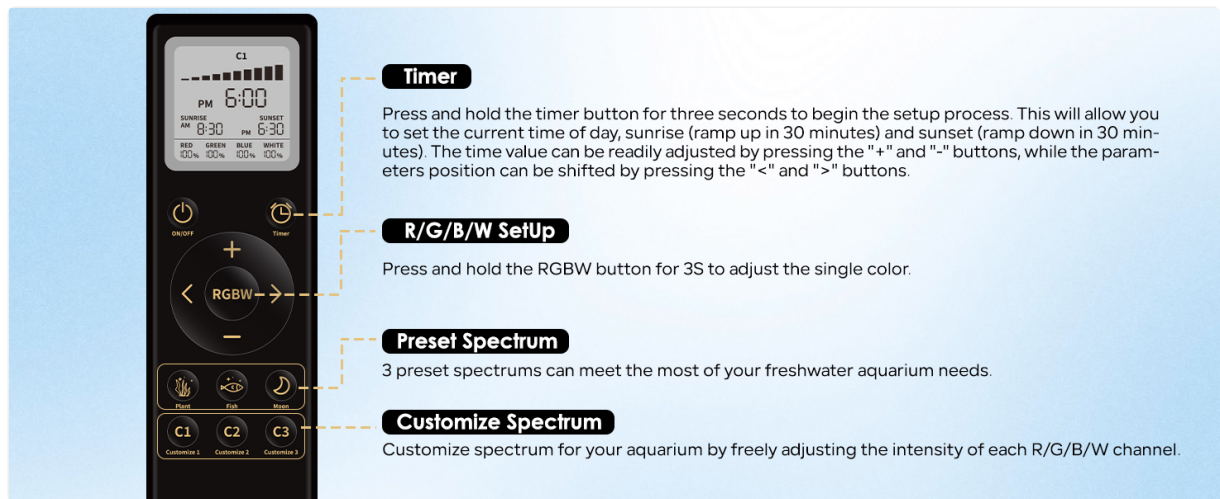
C1

PM 6:00

SUNRISE AM 8:30 PM SUNSET 6:30

RED 100% GREEN 100% BLUE 100% WHITE 100%

ON/OFF

Timer

+

RGBW

<

>

−

Plant

Fish

Moon

C1

C2

C3

Customize 1

Customize 2

Customize 3

Timer

Press and hold the timer button for three seconds to begin the setup process. This will allow you to set the current time of day, sunrise (ramp up in 30 minutes) and sunset (ramp down in 30 minutes). The time value can be readily adjusted by pressing the "+" and "-" buttons, while the parameters position can be shifted by pressing the "<" and ">" buttons.

R/G/B/W SetUp

Press and hold the RGBW button for 3S to adjust the single color.

Preset Spectrum

3 preset spectrums can meet the most of your freshwater aquarium needs.

Customize Spectrum

Customize spectrum for your aquarium by freely adjusting the intensity of each R/G/B/W channel.